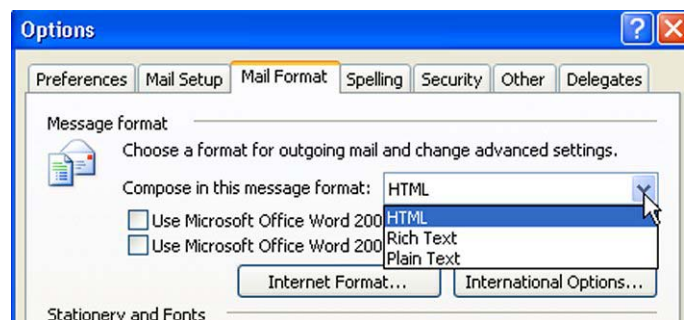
Options

Preferences | Mail Setup | Mail Format | Spelling | Security | Other | Delegates

Message format

Choose a format for outgoing mail and change advanced settings.

Compose in this message format: HTML

HTML
Rich Text
Plain Text

Use Microsoft Office Word 200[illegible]

Use Microsoft Office Word 200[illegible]

Internet Format...

International Options...

Stationery and Fonts